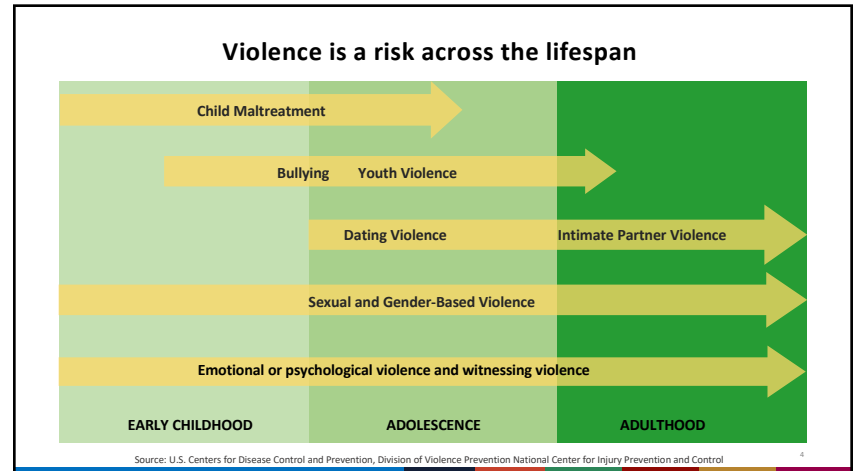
Violence is a risk across the lifespan

Child Maltreatment

Bullying Youth Violence

Dating Violence Intimate Partner Violence

Sexual and Gender-Based Violence

Emotional or psychological violence and witnessing violence

EARLY CHILDHOOD ADOLESCENCE ADULTHOOD

Source: U.S. Centers for Disease Control and Prevention, Division of Violence Prevention National Center for Injury Prevention and Control

4